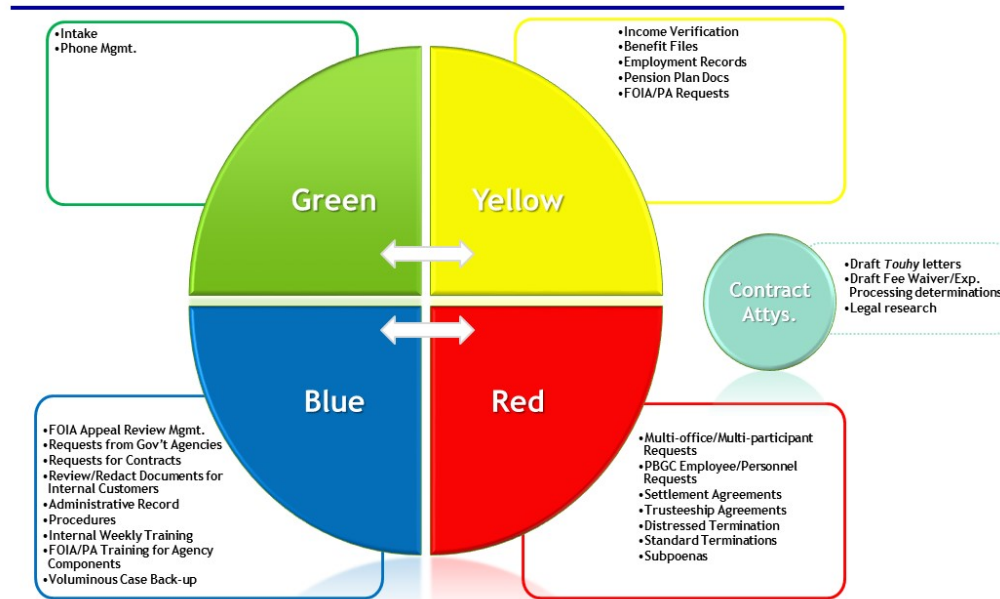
•Intake
•Phone Mgmt.

•Income Verification
•Benefit Files
•Employment Records
•Pension Plan Docs
•FOIA/PA Requests

Green

Yellow

Contract Attys.

•Draft *Touhy* letters
•Draft Fee Waiver/Exp. Processing determinations
•Legal research

Blue

Red

•FOIA Appeal Review Mgmt.
•Requests from Gov't Agencies
•Requests for Contracts
•Review/Redact Documents for Internal Customers
•Administrative Record
•Procedures
•Internal Weekly Training
•FOIA/PA Training for Agency Components
•Voluminous Case Back-up

•Multi-office/Multi-participant Requests
•PBGC Employee/Personnel Requests
•Settlement Agreements
•Trusteeship Agreements
•Distressed Termination
•Standard Terminations
•Subpoenas